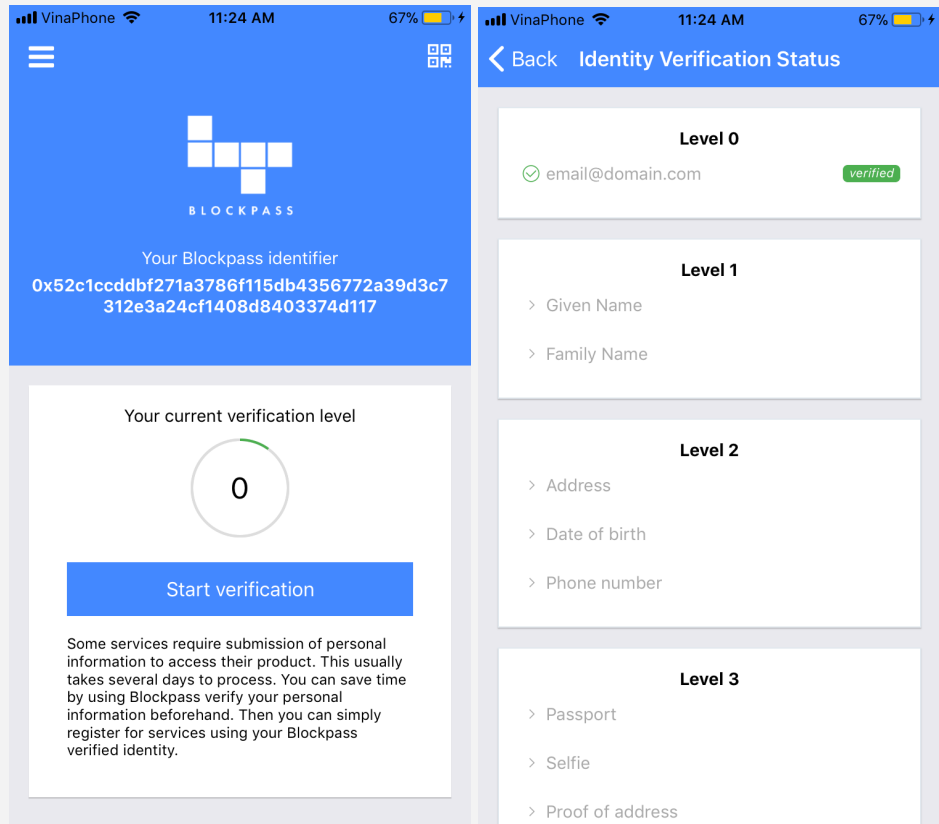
VinaPhone 11:24 AM 67%

BLOCKPASS

Your Blockpass identifier
0x52c1ccddbf271a3786f115db4356772a39d3c7312e3a24cf1408d8403374d117

Your current verification level

0

Start verification

Some services require submission of personal information to access their product. This usually takes several days to process. You can save time by using Blockpass verify your personal information beforehand. Then you can simply register for services using your Blockpass verified identity.

VinaPhone 11:24 AM 67%

Back Identity Verification Status

Level 0
email@domain.com verified

Level 1
Given Name
Family Name

Level 2
Address
Date of birth
Phone number

Level 3
Passport
Selfie
Proof of address